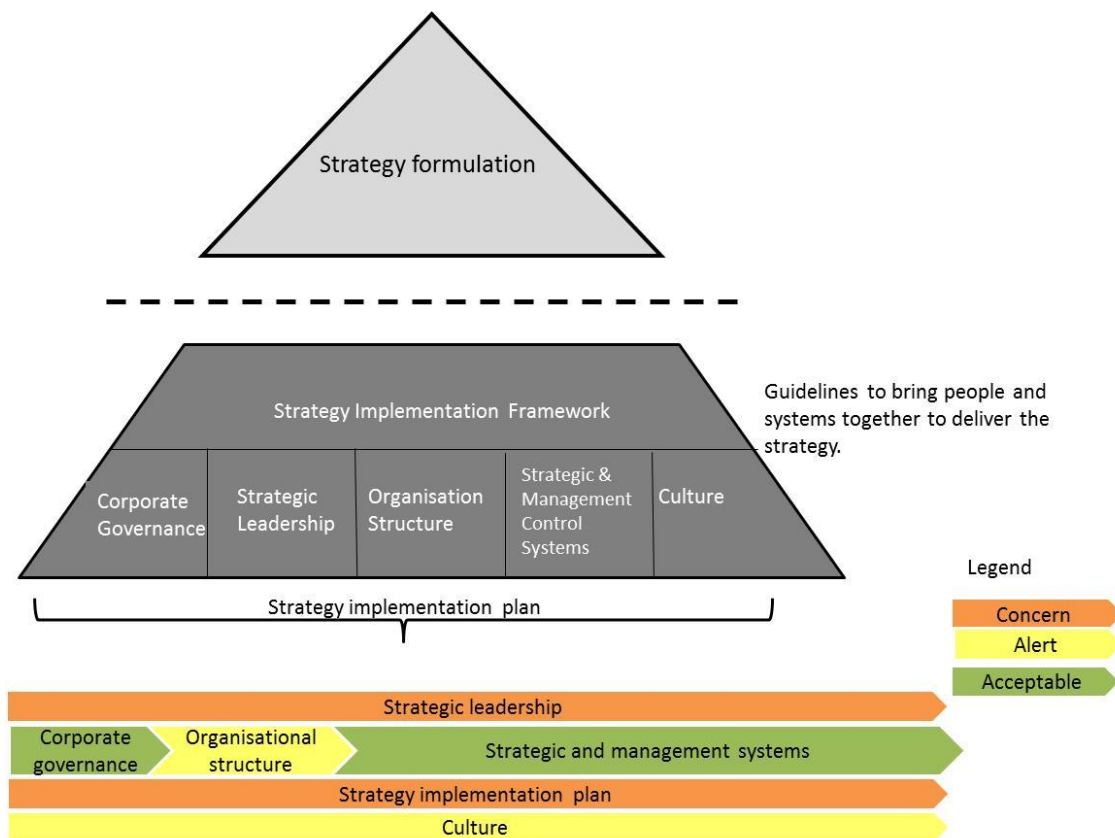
Strategy formulation

Strategy Implementation Framework

Guidelines to bring people and systems together to deliver the strategy.

Corporate Governance

Strategic Leadership

Organisation Structure

Strategic & Management Control Systems

Culture

Strategy implementation plan

Legend

Concern

Alert

Acceptable

Strategic leadership

Corporate governance

Organisational structure

Strategic and management systems

Strategy implementation plan

Culture